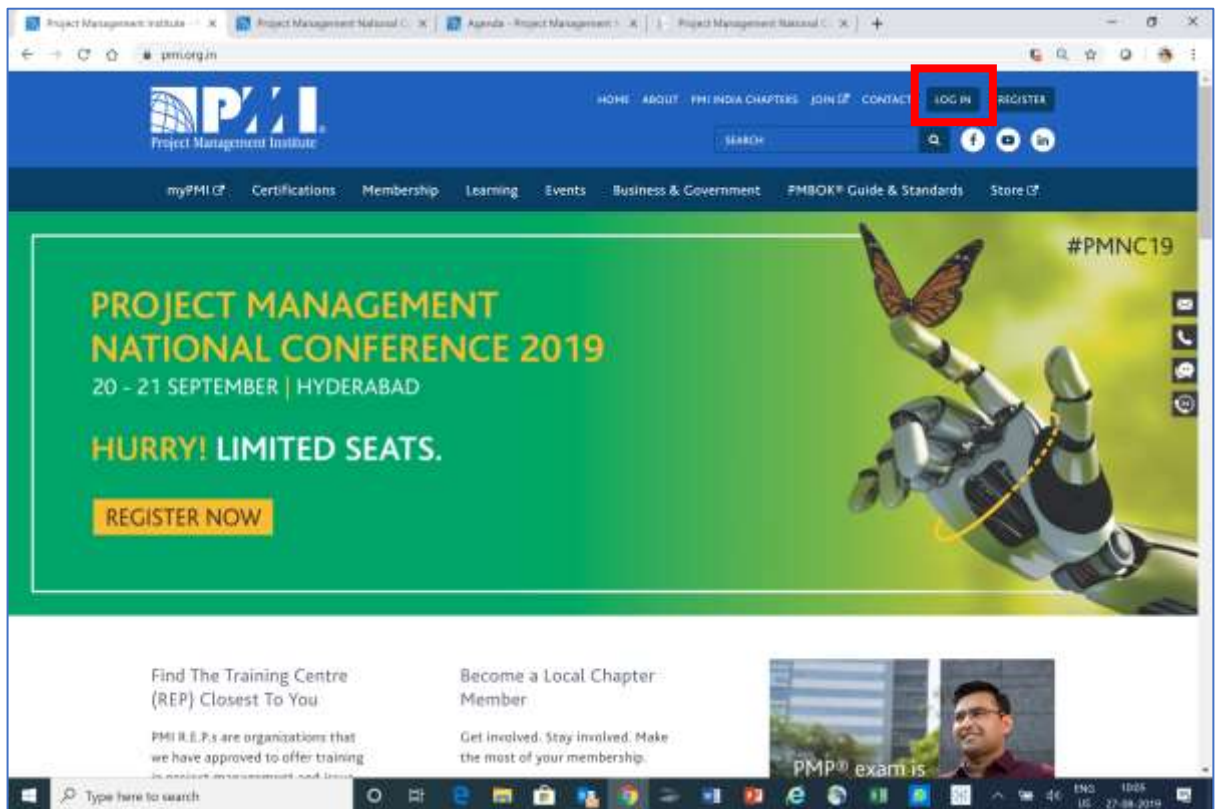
Project Management Institute | Project Management National C | Agenda - Project Management | Project Management National C

pmi.org.in

PMI
Project Management Institute

HOME ABOUT PMI INDIA CHAPTERS JOIN CONTACT LOG IN REGISTER

SEARCH

myPMI Certifications Membership Learning Events Business & Government PMBOK® Guide & Standards Store

#PMNC19

PROJECT MANAGEMENT NATIONAL CONFERENCE 2019

20 - 21 SEPTEMBER | HYDERABAD

HURRY! LIMITED SEATS.

REGISTER NOW

Find The Training Centre (REP) Closest To You

PMI R.E.P.s are organizations that we have approved to offer training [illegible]

Become a Local Chapter Member

Get involved. Stay involved. Make the most of your membership.

PMP® exam is

Type here to search

ENG US 10:05 27-08-2019